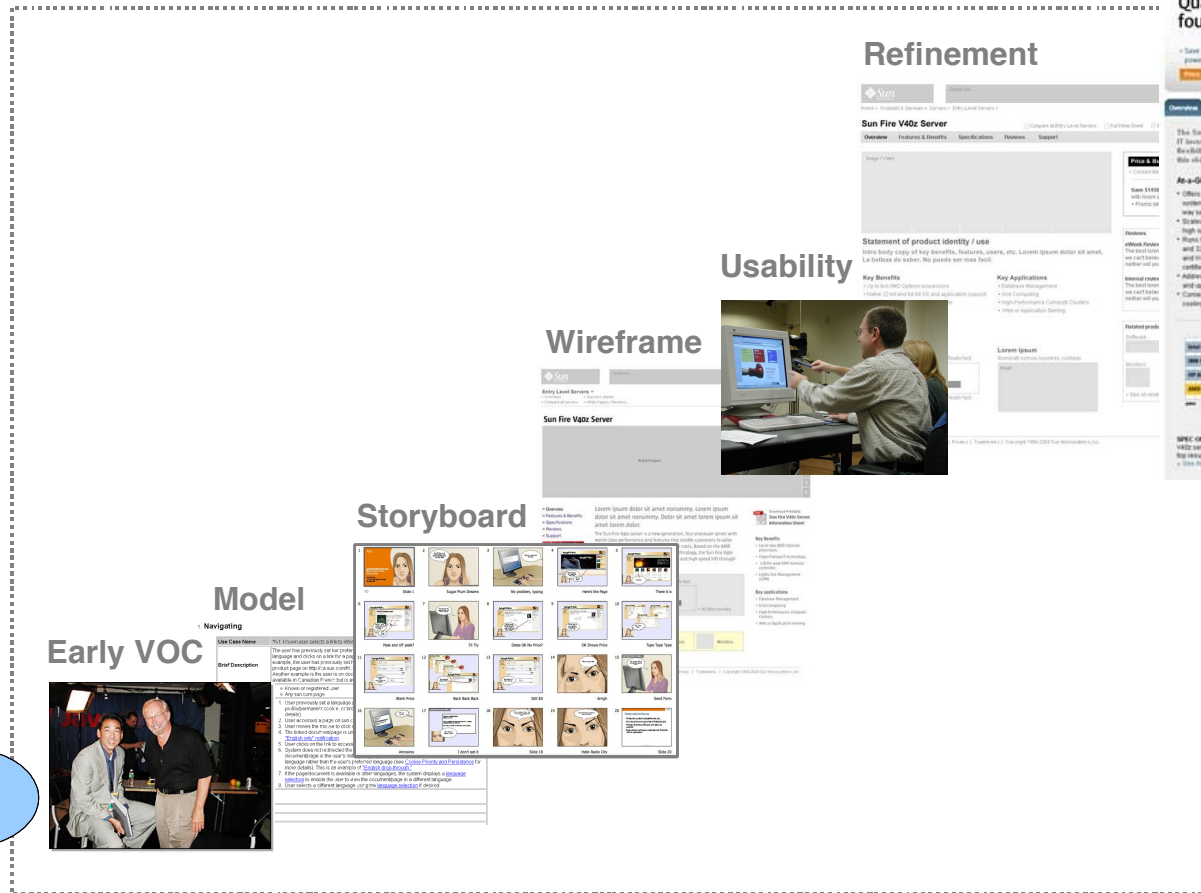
Refinement

Sun Fire V40z Server

Overview Features & Benefits Specifications Reviews Support

Statement of product identity / use

Intro body copy of key benefits, features, users, etc. Lorem ipsum dolor sit amet. La belleza de saber. No puede ser mas facil.

Key Benefits

Key Applications

Usability

Wireframe

Sun Fire V40z Server

Lorem ipsum dolor sit amet nonummy. Lorem ipsum dolor sit amet nonummy. Dolor sit amet lorem ipsum sit amet lorem dolor.

Key Benefits

Key applications

Storyboard

Slide 1 Sugar Plum Dreams No problem, typing Here's the Page There it is

Peek and off peak? 7Y Try Deep-Sit No Price? OK Shows Price Type Type Type

Blank Price Back Back Back Still 63 Arrrgh Send Form

Annoying I don't get it Slide 18 Hello Radio City Slide 20

Model

1 Navigating

Use Case Name

Brief Description

Early VOC